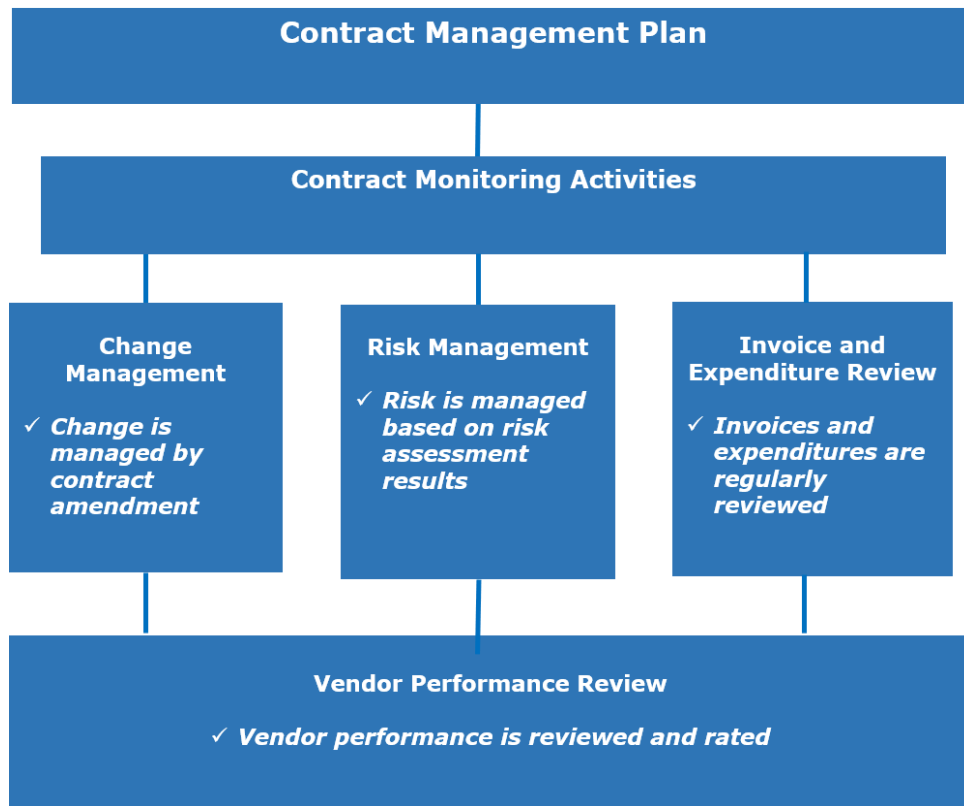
Contract Management Plan

Contract Monitoring Activities

Change Management

✓ Change is managed by contract amendment

Risk Management

✓ Risk is managed based on risk assessment results

Invoice and Expenditure Review

✓ Invoices and expenditures are regularly reviewed

Vendor Performance Review

✓ Vendor performance is reviewed and rated